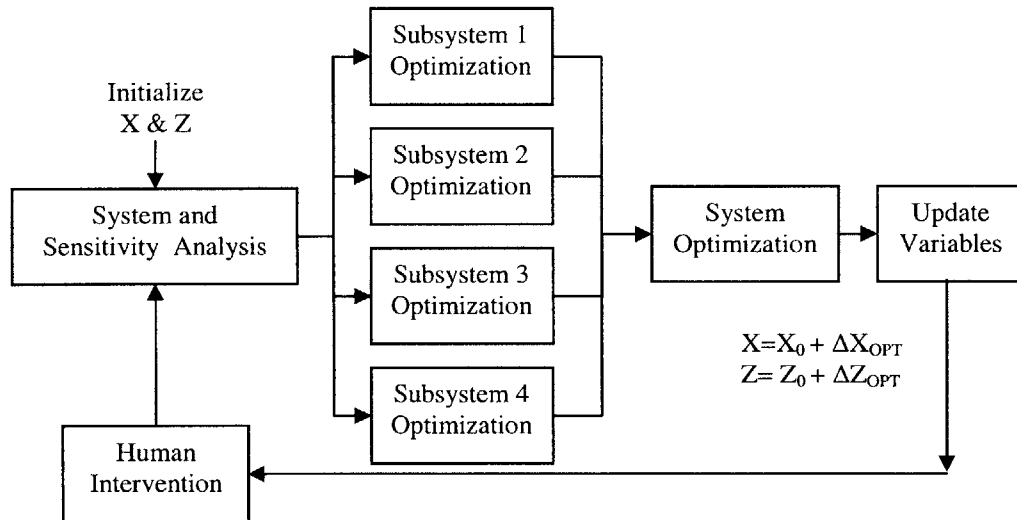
Initialize
X & Z

System and Sensitivity Analysis

Subsystem 1 Optimization

Subsystem 2 Optimization

Subsystem 3 Optimization

Subsystem 4 Optimization

System Optimization

Update Variables

$X=X_0 + \Delta X_{OPT}$
$Z= Z_0 + \Delta Z_{OPT}$

Human Intervention